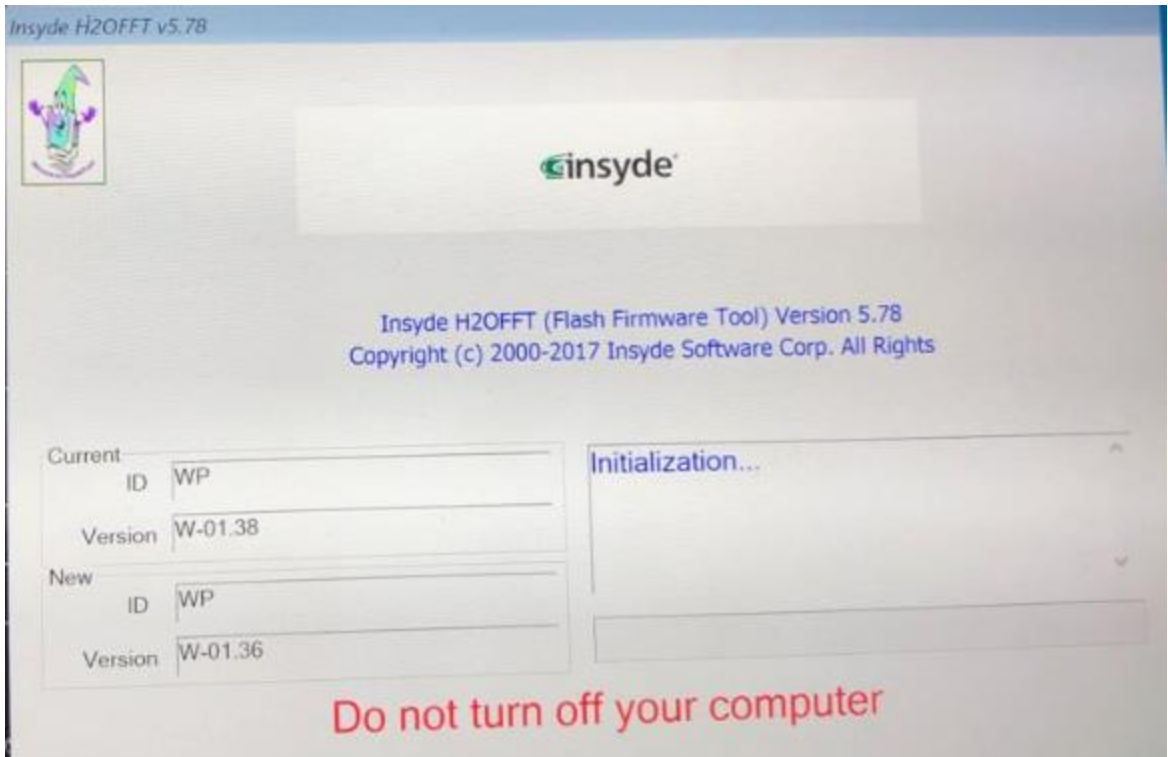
Insyde H2OFFT v5.78

insyde

Insyde H2OFFT (Flash Firmware Tool) Version 5.78
Copyright (c) 2000-2017 Insyde Software Corp. All Rights

Current
ID WP
Version W-01.38

New
ID WP
Version W-01.36

Initialization...

Do not turn off your computer